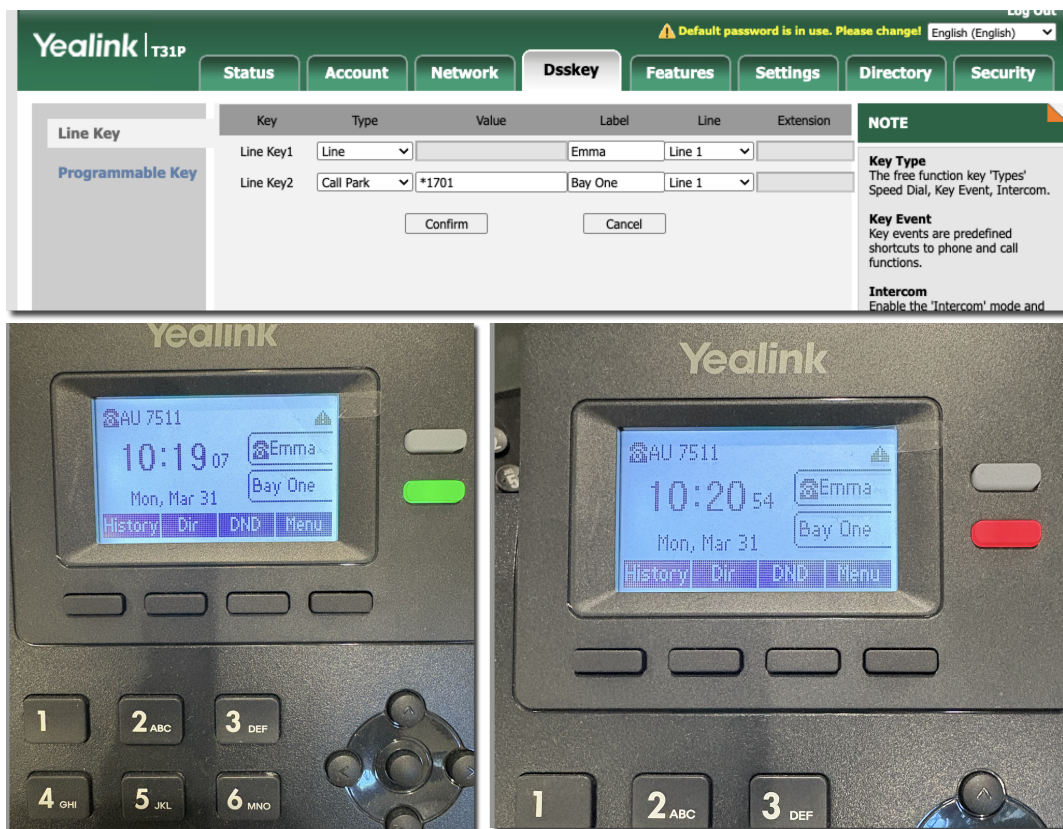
Yealink T31P

Log Out

Default password is in use. Please change!

English (English)

Status | Account | Network | Dsskey | Features | Settings | Directory | Security

Line Key

Programmable Key

| Key | Type | Value | Label | Line | Extension |
|---|---|---|---|---|---|
| Line Key1 | Line | | Emma | Line 1 | |
| Line Key2 | Call Park | *1701 | Bay One | Line 1 | |

Confirm Cancel

NOTE

Key Type
The free function key 'Types' Speed Dial, Key Event, Intercom.

Key Event
Key events are predefined shortcuts to phone and call functions.

Intercom
Enable the 'Intercom' mode and

Yealink

AU 7511
10:19 07
Emma
Bay One
Mon, Mar 31
History Dir DND Menu

1 2 ABC 3 DEF
4 GHI 5 JKL 6 MNO

Yealink

AU 7511
10:20 54
Emma
Bay One
Mon, Mar 31
History Dir DND Menu

1 2 ABC 3 DEF